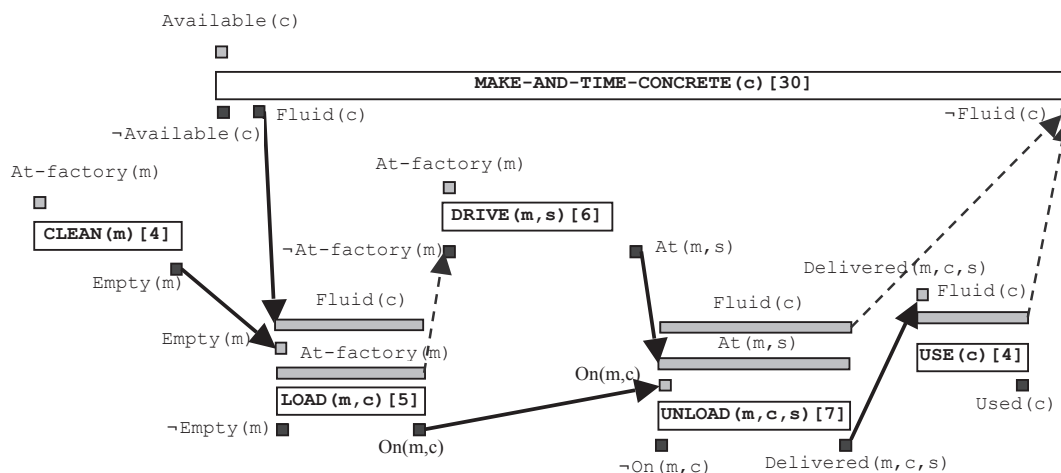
Available(c)

MAKE-AND-TIME-CONCRETE(c)[30]

¬Available(c)

Fluid(c)

¬Fluid(c)

At-factory(m)

CLEAN(m)[4]

Empty(m)

At-factory(m)

DRIVE(m,s)[6]

¬At-factory(m)

At(m,s)

Delivered(m,c,s)

Fluid(c)

Fluid(c)

Fluid(c)

Empty(m)

At-factory(m)

At(m,s)

LOAD(m,c)[5]

On(m,c)

UNLOAD(m,c,s)[7]

USE(c)[4]

Used(c)

¬Empty(m)

On(m,c)

¬On(m,c)

Delivered(m,c,s)